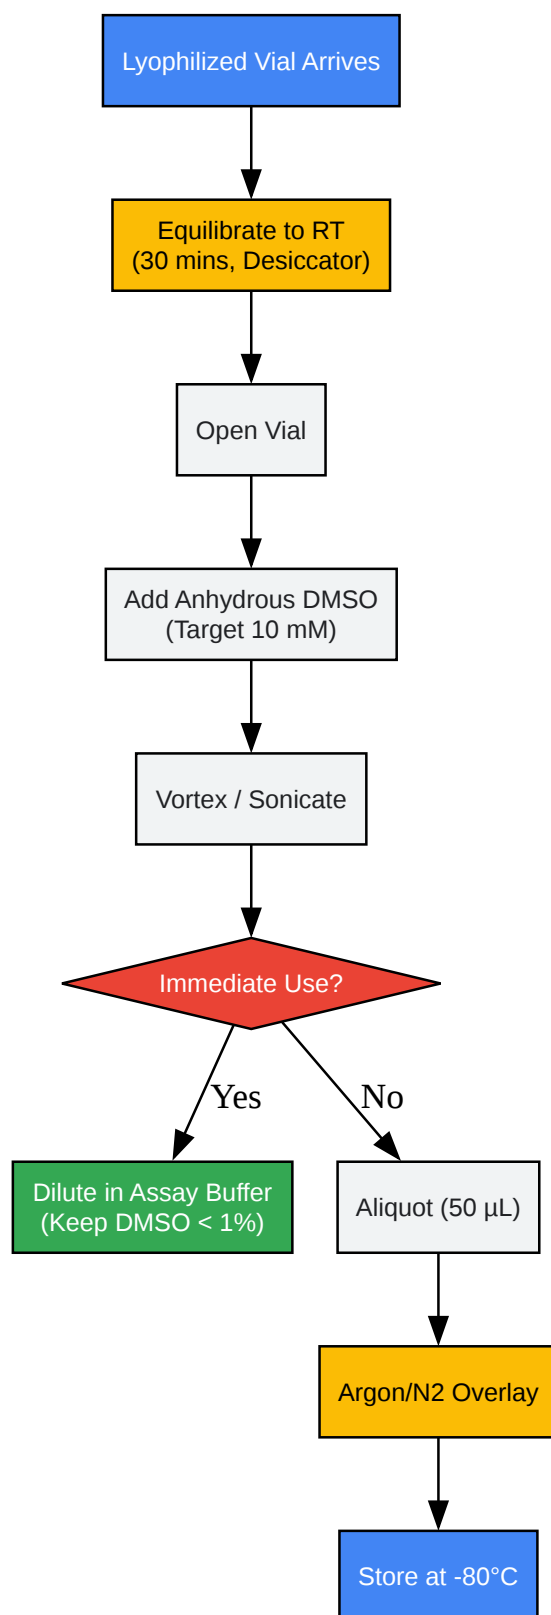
Lyophilized Vial Arrives

Equilibrate to RT
(30 mins, Desiccator)

Open Vial

Add Anhydrous DMSO
(Target 10 mM)

Vortex / Sonicate

Immediate Use?

Yes

No

Dilute in Assay Buffer
(Keep DMSO < 1%)

Aliquot (50 µL)

Argon/N2 Overlay

Store at -80°C